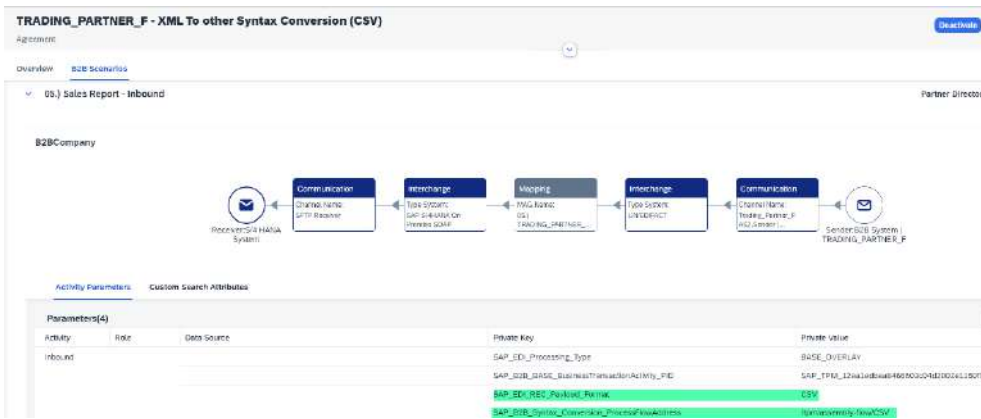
TRADING_PARTNER_F - XML To other Syntax Conversion (CSV)

Agreement

Deactivate

Overview B2B Scenarios

05.) Sales Report - Inbound

Partner Director

B2BCompany

Receiver:S/4 HANA System

Communication
Channel Name: SFTP Receiver

Interchange
Type System: SAP S/4HANA On Premise SOAP

Mapping
MAG Name: 05) TRADING_PARTNER_...

Interchange
Type System: UN/EDIFACT

Communication
Channel Name: Trading_Partner_F AS2 Sender (...

Sender:B2B System | TRADING_PARTNER_F

Activity Parameters Custom Search Attributes

Parameters(4)

| Activity | Role | Data Source | Private Key | Private Value |
|---|---|---|---|---|
| Inbound | | | SAP_EDI_Processing_Type | BASE_OVERLAY |
| | | | SAP_B2B_BASE_BusinessTransactionActivity_PID | SAP_TPM_12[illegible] |
| | | | SAP_EDI_REC_Payload_Format | CSV |
| | | | SAP_B2B_Syntax_Conversion_ProcessFlowAddress | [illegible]-flow/CSV |